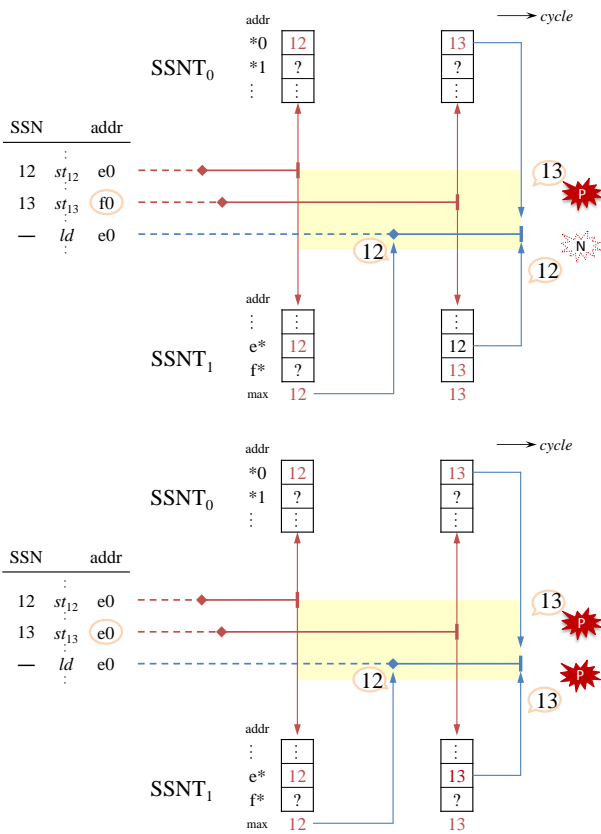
cycle

addr
*0 12
*1 ?
⋮

SSNT$_0$

13
?
⋮

SSN addr
12 $st_{12}$ e0
13 $st_{13}$ f0
— $ld$ e0

13
P
N
12
12

addr
⋮
e* 12
f* ?
max 12

SSNT$_1$

⋮
12
13
13

cycle

addr
*0 12
*1 ?
⋮

SSNT$_0$

13
?
⋮

SSN addr
12 $st_{12}$ e0
13 $st_{13}$ e0
— $ld$ e0

13
P
P
12
13

addr
⋮
e* 12
f* ?
max 12

SSNT$_1$

⋮
13
?
13